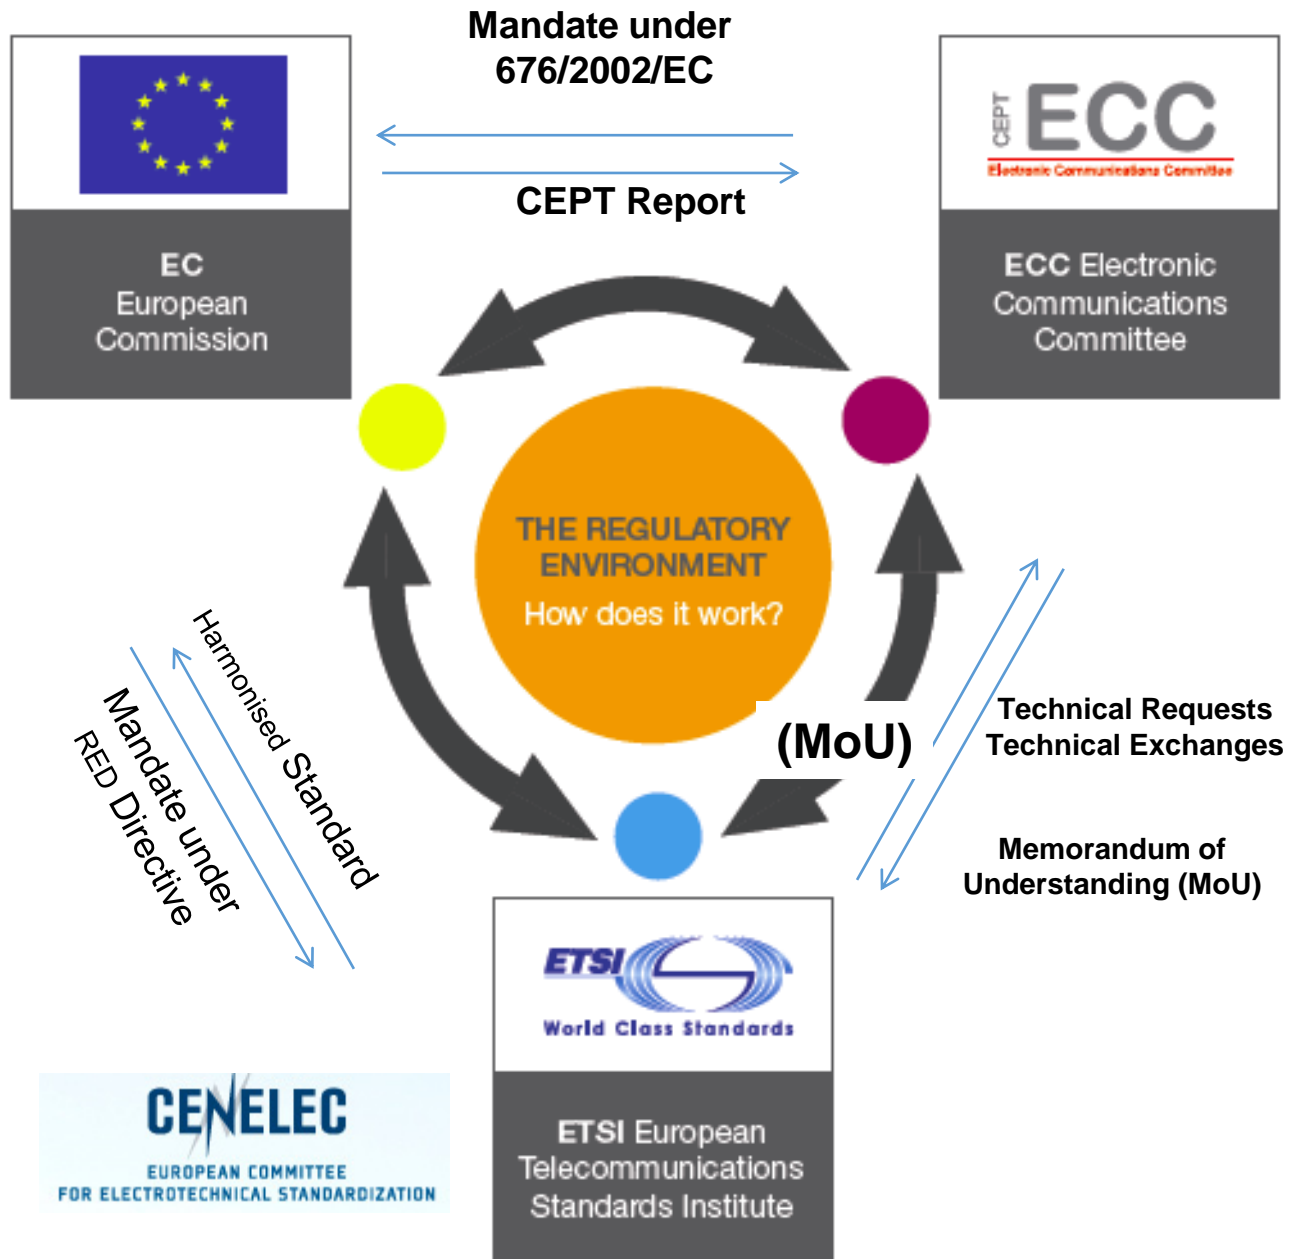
Mandate under 676/2002/EC

CEPT Report

EC
European
Commission

CEPT ECC
Electronic Communications Committee

ECC Electronic Communications Committee

THE REGULATORY ENVIRONMENT
How does it work?

Harmonised Standard

Mandate under RED Directive

(MoU)

Technical Requests
Technical Exchanges

Memorandum of Understanding (MoU)

ETSI
World Class Standards

ETSI European Telecommunications Standards Institute

CENELEC
EUROPEAN COMMITTEE
FOR ELECTROTECHNICAL STANDARDIZATION